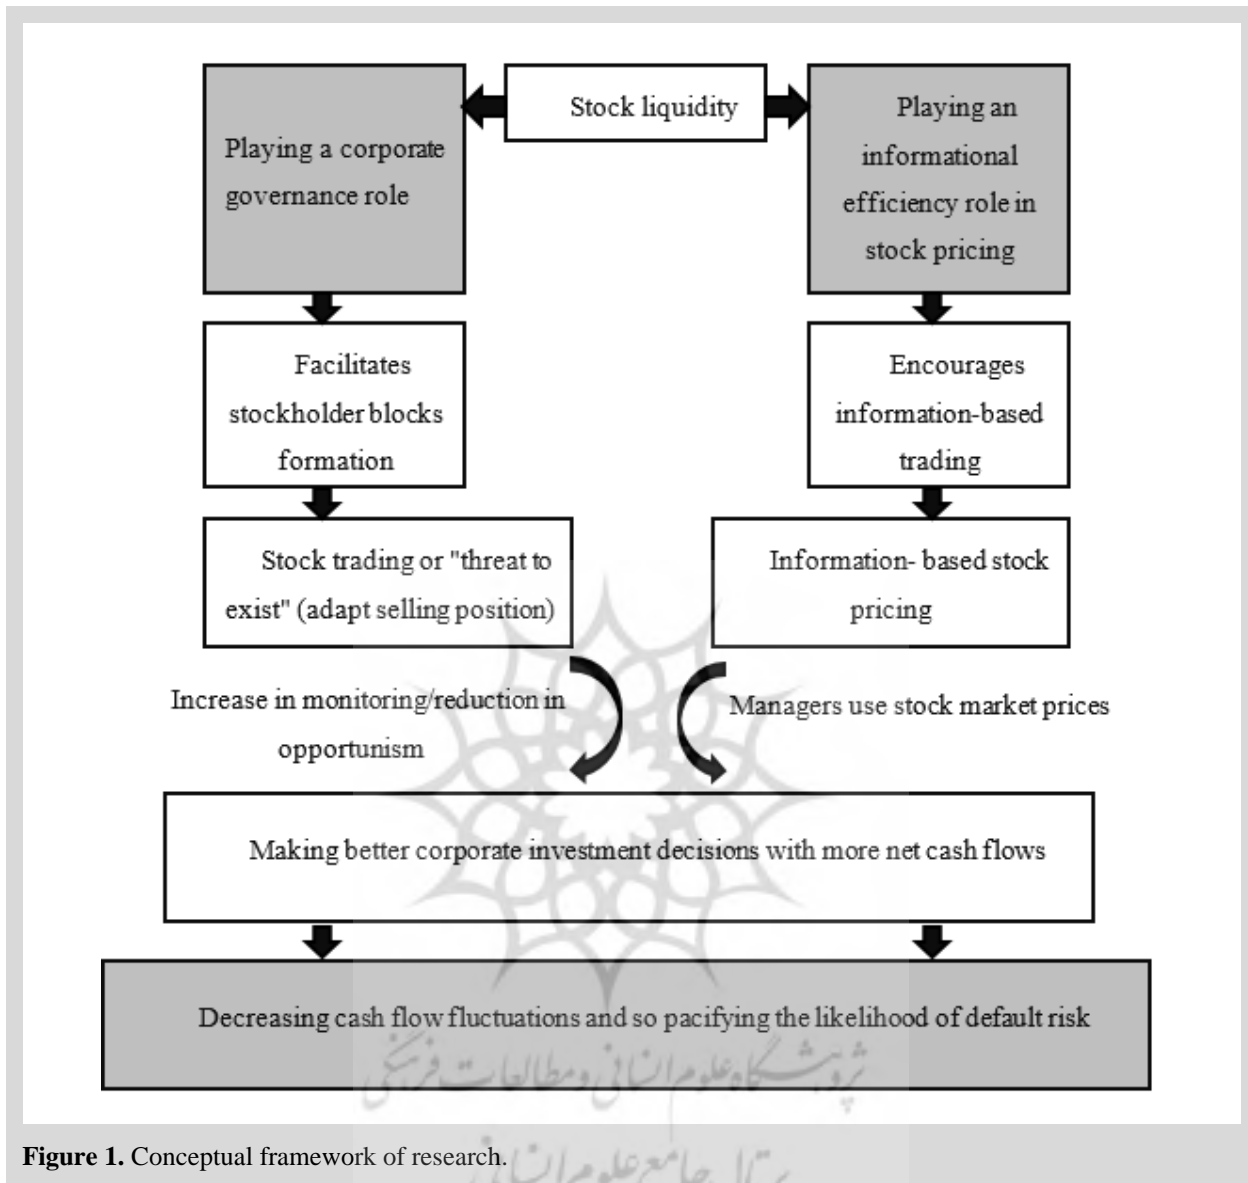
Stock liquidity

Playing a corporate governance role

Playing an informational efficiency role in stock pricing

Facilitates stockholder blocks formation

Encourages information-based trading

Stock trading or "threat to exist" (adapt selling position)

Information- based stock pricing

Increase in monitoring/reduction in opportunism

Managers use stock market prices

Making better corporate investment decisions with more net cash flows

Decreasing cash flow fluctuations and so pacifying the likelihood of default risk

پژوهشگاه علوم انسانی و مطالعات فرهنگی

پرتال جامع علوم انسانی

**Figure 1.** Conceptual framework of research.